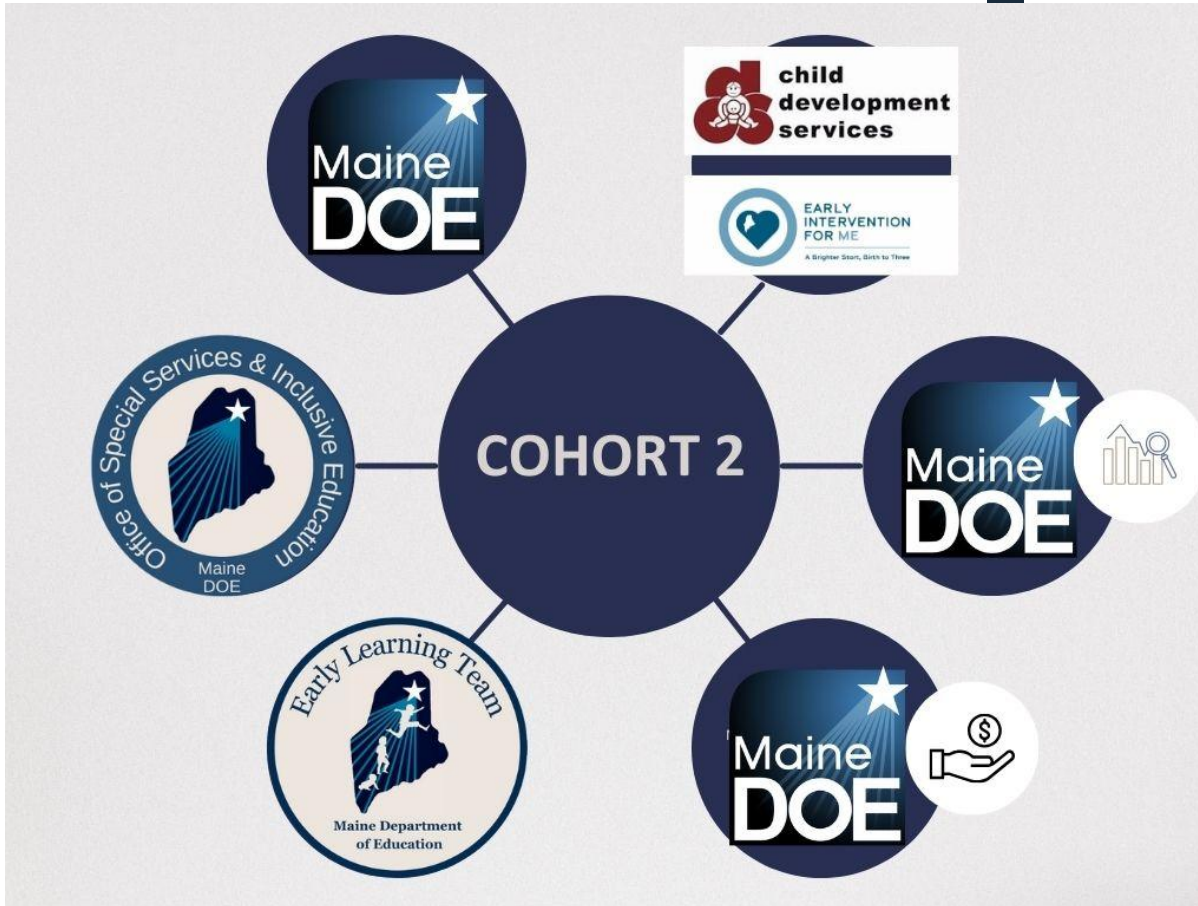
Maine DOE

child development services

EARLY INTERVENTION FOR ME
A Brighter Start, Birth to Three

Office of Special Services & Inclusive Education
Maine DOE

COHORT 2

Maine DOE

Early Learning Team
Maine Department of Education

Maine DOE